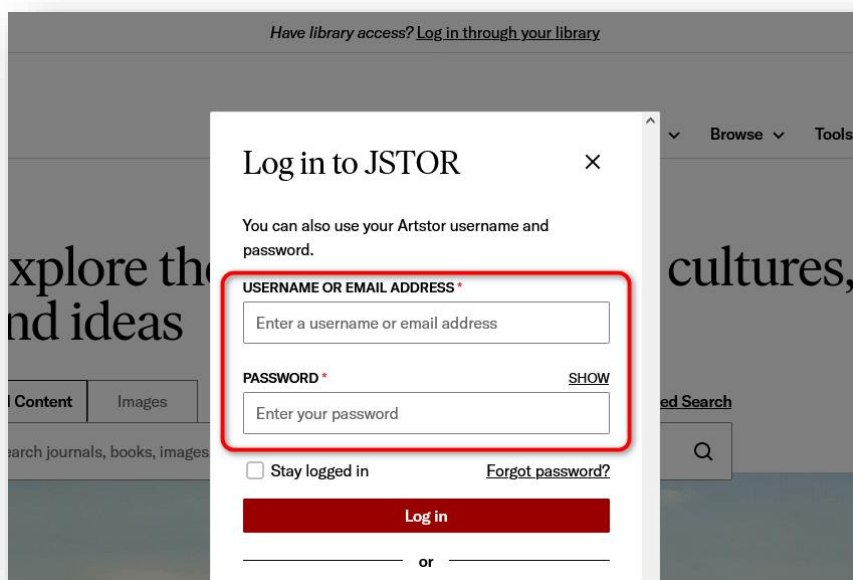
Have library access? Log in through your library

Browse Tools

xplore th cultures, nd ideas

l Content Images

ed Search

arch journals, books, images

Log in to JSTOR ×

You can also use your Artstor username and password.

USERNAME OR EMAIL ADDRESS *

Enter a username or email address

PASSWORD * SHOW

Enter your password

Stay logged in Forgot password?

Log in

or